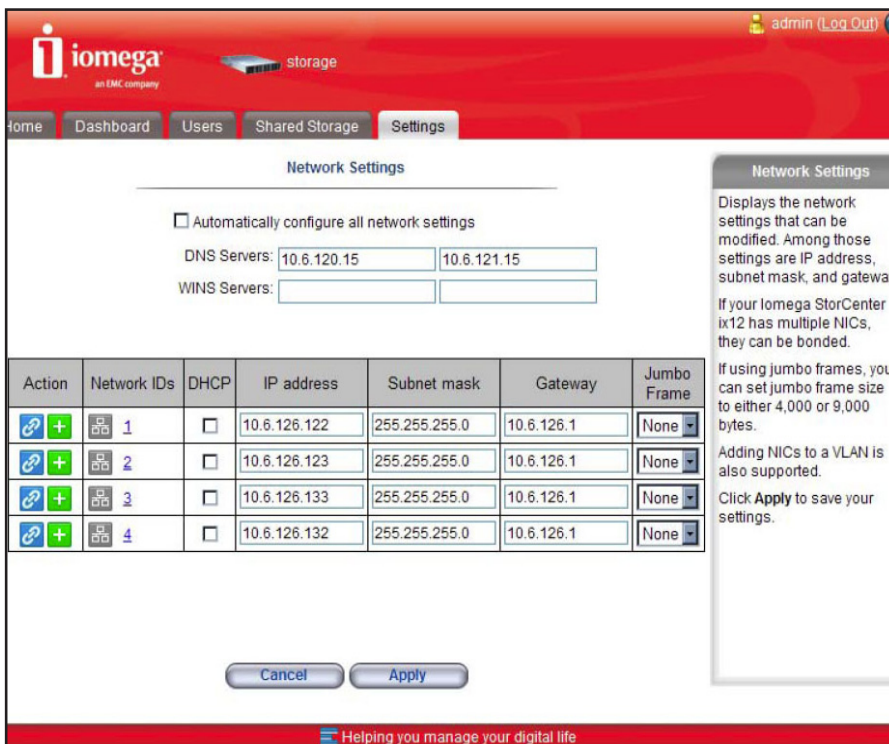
admin (Log Out)

iomega
an EMC company

storage

ome Dashboard Users Shared Storage Settings

Network Settings

Automatically configure all network settings

DNS Servers: 10.6.120.15 10.6.121.15

WINS Servers:

| Action | Network IDs | DHCP | IP address | Subnet mask | Gateway | Jumbo Frame |
|---|---|---|---|---|---|---|
| | 1 | | 10.6.126.122 | 255.255.255.0 | 10.6.126.1 | None |
| | 2 | | 10.6.126.123 | 255.255.255.0 | 10.6.126.1 | None |
| | 3 | | 10.6.126.133 | 255.255.255.0 | 10.6.126.1 | None |
| | 4 | | 10.6.126.132 | 255.255.255.0 | 10.6.126.1 | None |

Cancel Apply

Network Settings

Displays the network settings that can be modified. Among those settings are IP address, subnet mask, and gatewa

If your Iomega StorCenter ix12 has multiple NICs, they can be bonded.

If using jumbo frames, you can set jumbo frame size to either 4,000 or 9,000 bytes.

Adding NICs to a VLAN is also supported.

Click Apply to save your settings.

Helping you manage your digital life